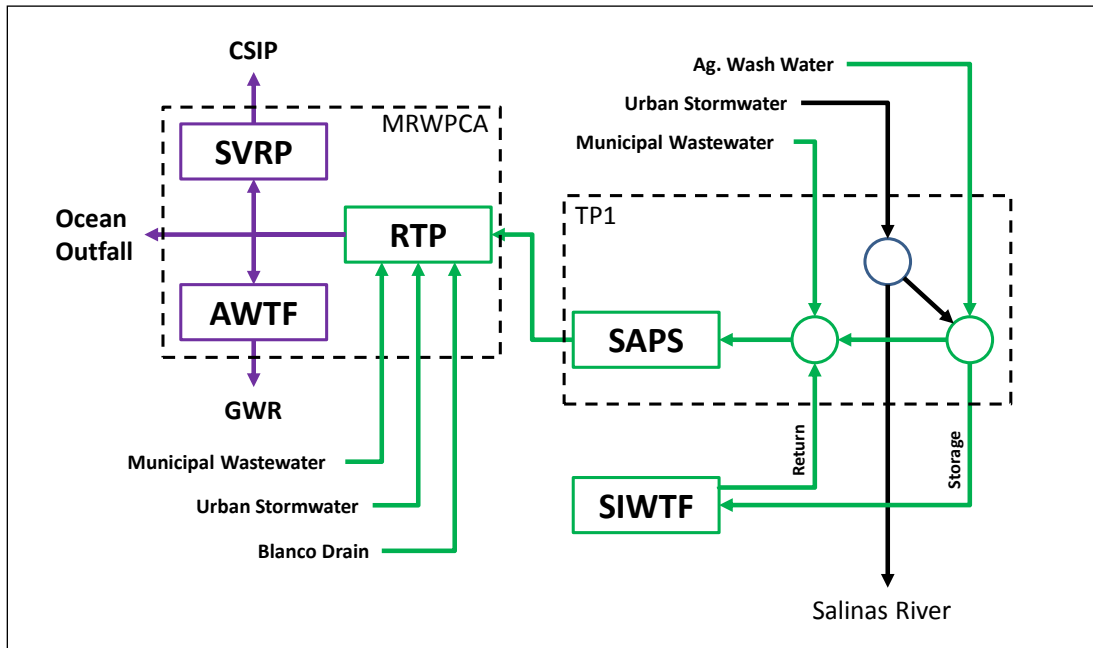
CSIP

MRWPCA

SVRP

Ocean Outfall

RTP

AWTF

GWR

Municipal Wastewater

Urban Stormwater

Blanco Drain

Ag. Wash Water

Urban Stormwater

Municipal Wastewater

TP1

SAPS

Return

Storage

SIWTF

Salinas River